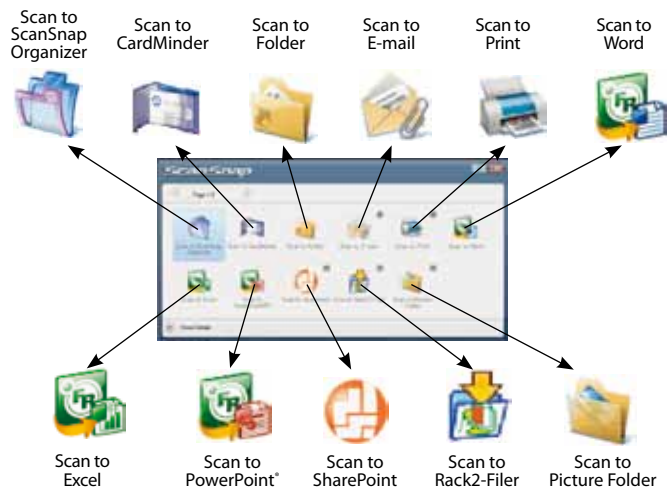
Scan to ScanSnap Organizer

Scan to CardMinder

Scan to Folder

Scan to E-mail

Scan to Print

Scan to Word

ScanSnap

Scan to Excel

Scan to PowerPoint®

Scan to SharePoint

Scan to Rack2-Filer

Scan to Picture Folder